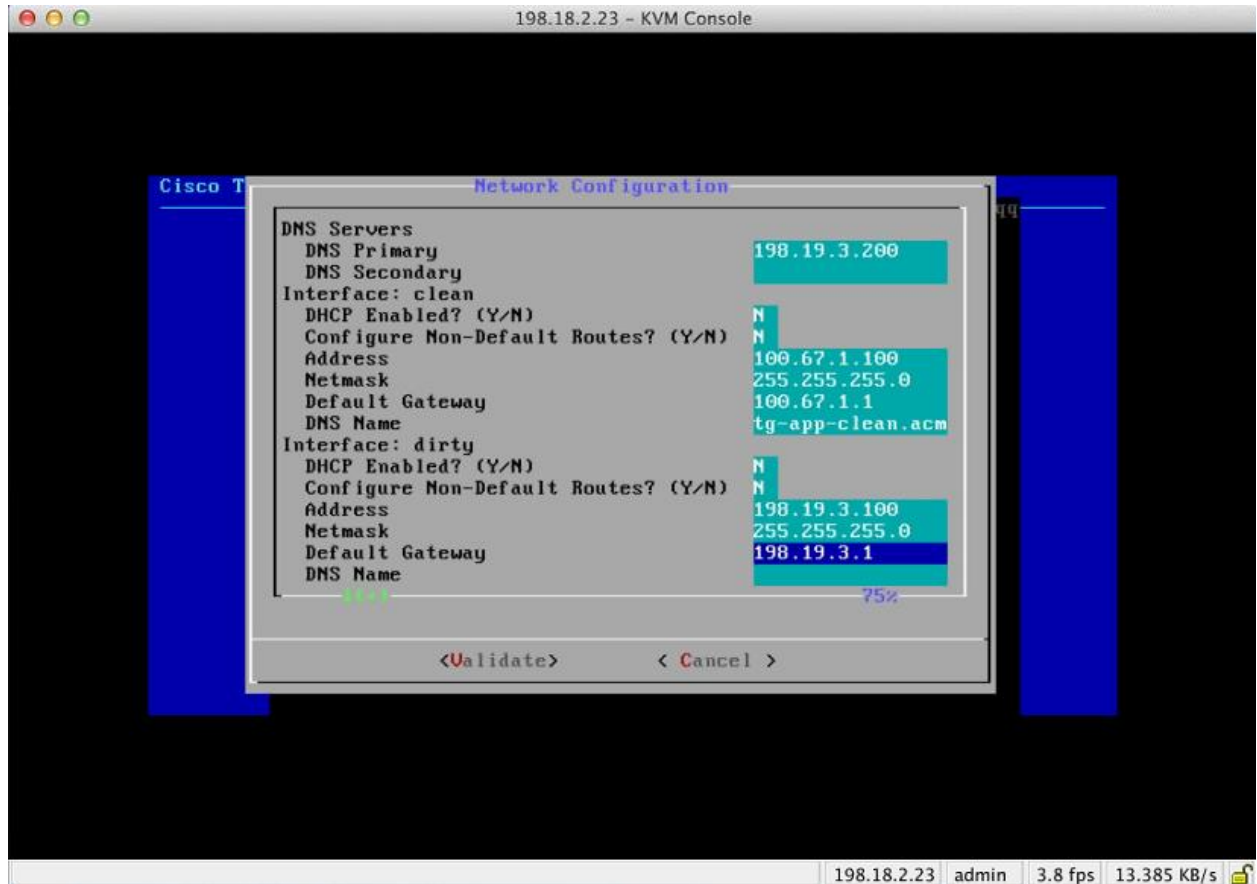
198.18.2.23 - KVM Console

Cisco T

qq

Network Configuration

DNS Servers
DNS Primary 198.19.3.200
DNS Secondary
Interface: clean
DHCP Enabled? (Y/N) N
Configure Non-Default Routes? (Y/N) N
Address 100.67.1.100
Netmask 255.255.255.0
Default Gateway 100.67.1.1
DNS Name tg-app-clean.acm
Interface: dirty
DHCP Enabled? (Y/N) N
Configure Non-Default Routes? (Y/N) N
Address 198.19.3.100
Netmask 255.255.255.0
Default Gateway 198.19.3.1
DNS Name

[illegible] 75%

<Validate> < Cancel >

198.18.2.23 admin 3.8 fps 13.385 KB/s